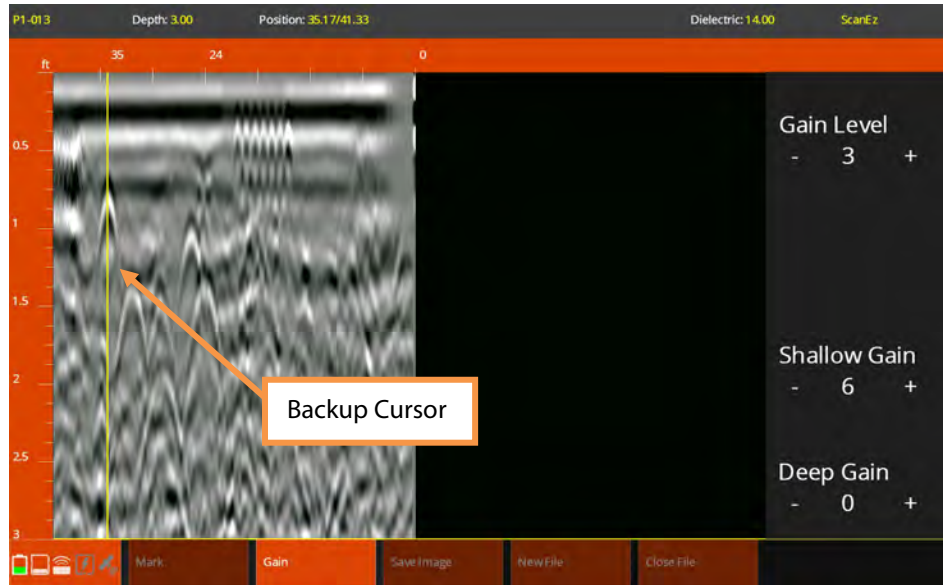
P1-013 Depth: 3.00 Position: 35.17/41.33 Dielectric: 14.00 ScanEz

ft 35 24 0

0.5
1
1.5
2
2.5
3

Gain Level
- 3 +

Shallow Gain
- 6 +

Deep Gain
- 0 +

Backup Cursor

Mark Gain Save Image New File Close File